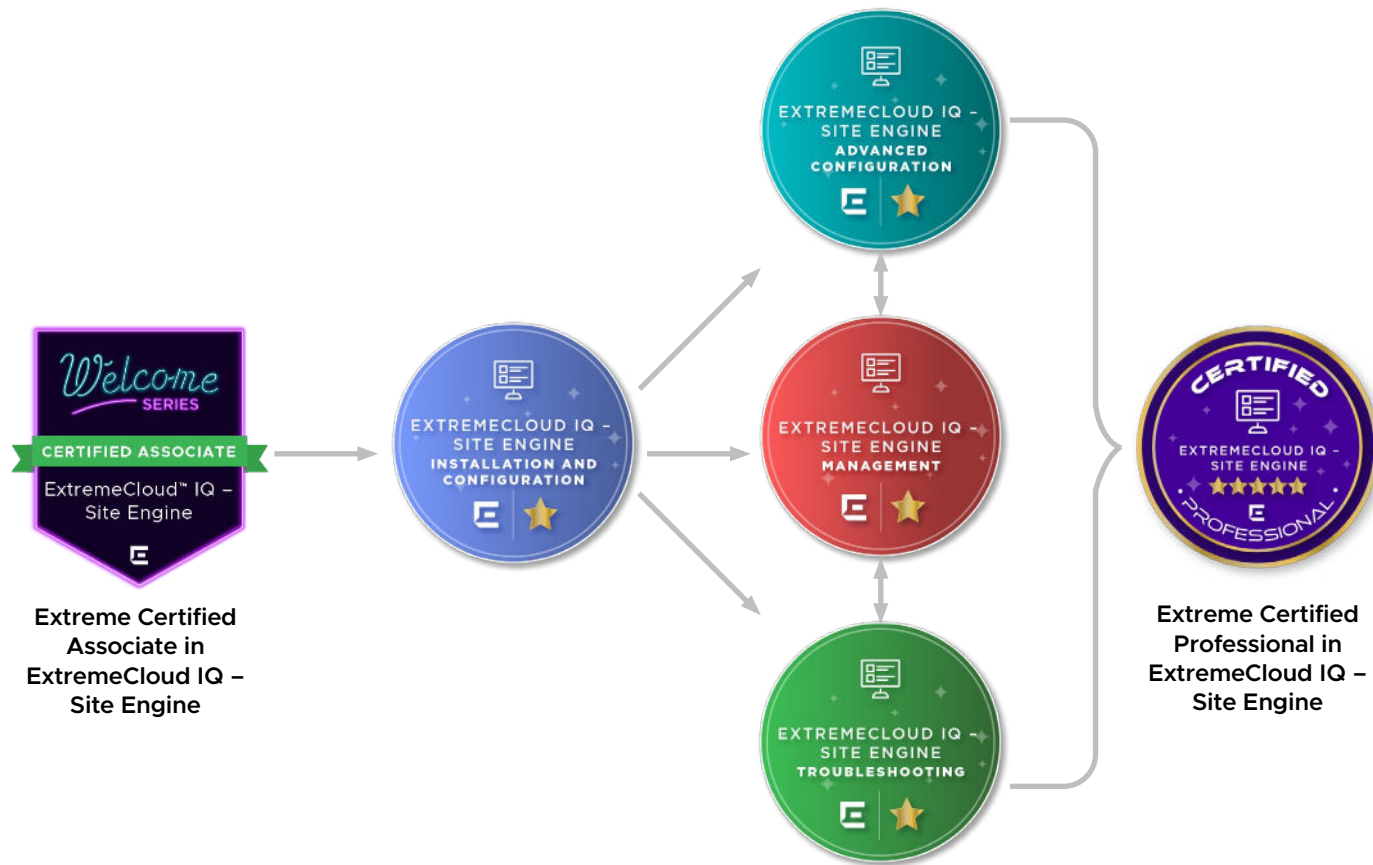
Welcome
SERIES
CERTIFIED ASSOCIATE
ExtremeCloud™ IQ – Site Engine

Extreme Certified Associate in ExtremeCloud IQ – Site Engine

EXTREMECLOUD IQ – SITE ENGINE
INSTALLATION AND CONFIGURATION

EXTREMECLOUD IQ – SITE ENGINE
ADVANCED CONFIGURATION

EXTREMECLOUD IQ – SITE ENGINE
MANAGEMENT

EXTREMECLOUD IQ – SITE ENGINE
TROUBLESHOOTING

CERTIFIED
EXTREMECLOUD IQ – SITE ENGINE
PROFESSIONAL

Extreme Certified Professional in ExtremeCloud IQ – Site Engine